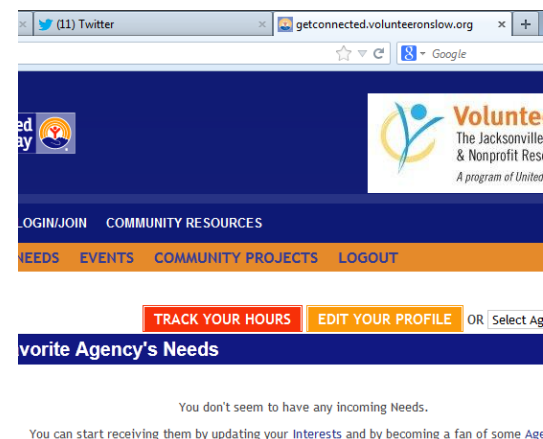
(11) Twitter
getconnected.volunteeronslow.org
Google
ed
ay
Voluntee
The Jacksonville
& Nonprofit Res
A program of United
LOGIN/JOIN COMMUNITY RESOURCES
EEDS EVENTS COMMUNITY PROJECTS LOGOUT
TRACK YOUR HOURS EDIT YOUR PROFILE OR Select Ag
vorite Agency's Needs
You don't seem to have any incoming Needs.
You can start receiving them by updating your Interests and by becoming a fan of some Age